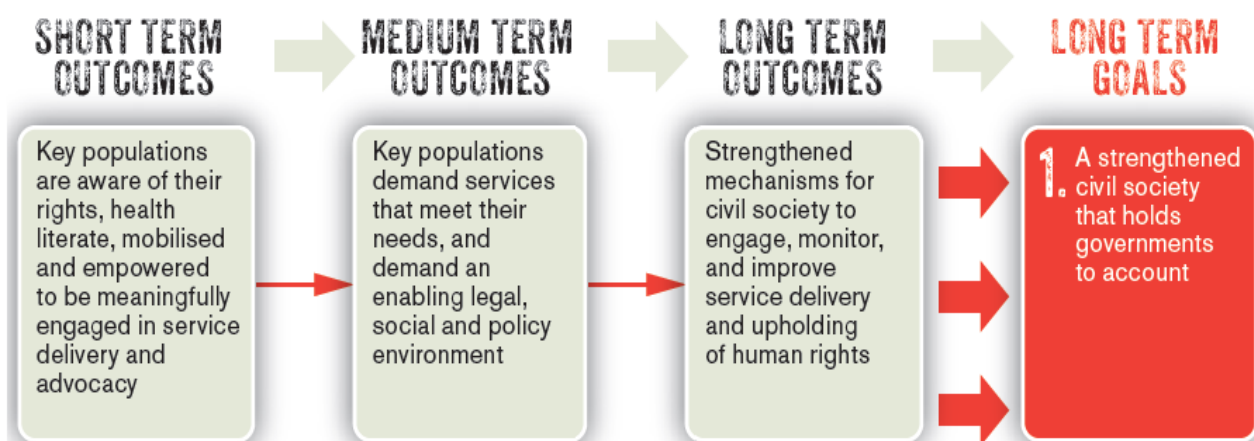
SHORT TERM OUTCOMES

MEDIUM TERM OUTCOMES

LONG TERM OUTCOMES

LONG TERM GOALS

Key populations are aware of their rights, health literate, mobilised and empowered to be meaningfully engaged in service delivery and advocacy

Key populations demand services that meet their needs, and demand an enabling legal, social and policy environment

Strengthened mechanisms for civil society to engage, monitor, and improve service delivery and upholding of human rights

1. A strengthened civil society that holds governments to account